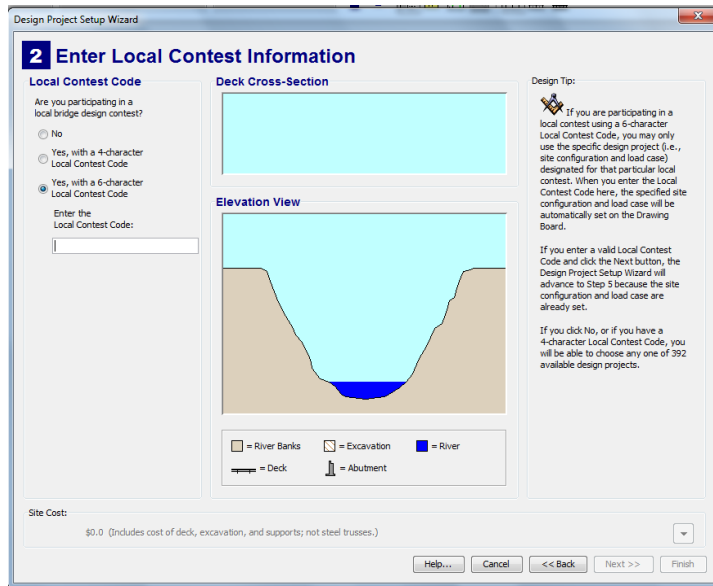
Design Project Setup Wizard

2 Enter Local Contest Information

Local Contest Code

Are you participating in a local bridge design contest?

No

Yes, with a 4-character Local Contest Code

Yes, with a 6-character Local Contest Code

Enter the Local Contest Code:

Deck Cross-Section

Elevation View

= River Banks
= Excavation
= River
= Deck
= Abutment

Design Tip:

If you are participating in a local contest using a 6-character Local Contest Code, you may only use the specific design project (i.e., site configuration and load case) designated for that particular local contest. When you enter the Local Contest Code here, the specified site configuration and load case will be automatically set on the Drawing Board.

If you enter a valid Local Contest Code and click the Next button, the Design Project Setup Wizard will advance to Step 5 because the site configuration and load case are already set.

If you click No, or if you have a 4-character Local Contest Code, you will be able to choose any one of 392 available design projects.

Site Cost:

$0.0 (Includes cost of deck, excavation, and supports; not steel trusses.)

Help...
Cancel
<< Back
Next >>
Finish